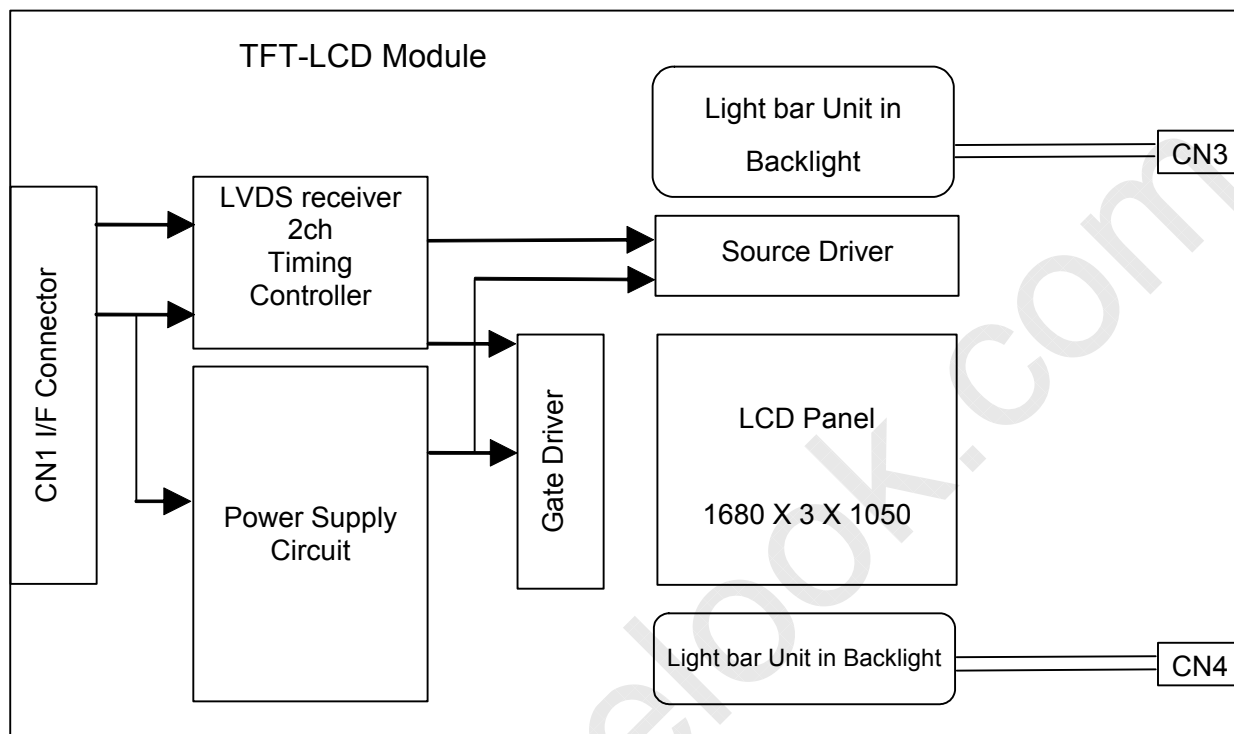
TFT-LCD Module

Light bar Unit in Backlight

CN3

CN1 I/F Connector

LVDS receiver 2ch Timing Controller

Source Driver

Power Supply Circuit

Gate Driver

LCD Panel

1680 X 3 X 1050

Light bar Unit in Backlight

CN4

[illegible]elook.com